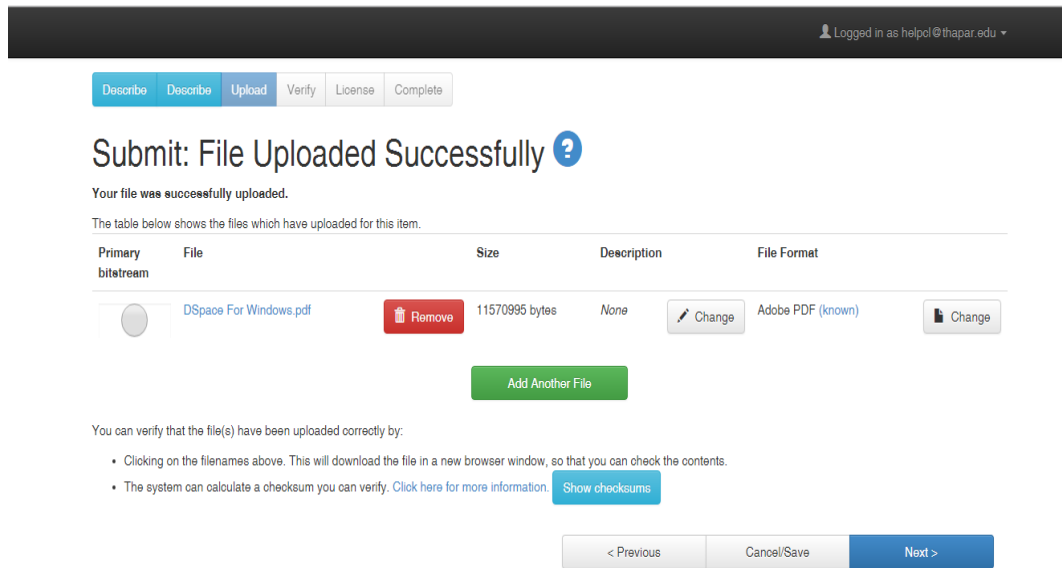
Logged in as helpcl@thapar.edu

Describe Describe Upload Verify License Complete

Submit: File Uploaded Successfully ?

Your file was successfully uploaded.

The table below shows the files which have uploaded for this item.

| Primary bitstream | File | | Size | Description | | File Format | |
|---|---|---|---|---|---|---|---|
| | DSpace For Windows.pdf | Remove | 11570995 bytes | None | Change | Adobe PDF (known) | Change |

Add Another File

You can verify that the file(s) have been uploaded correctly by:

• Clicking on the filenames above. This will download the file in a new browser window, so that you can check the contents.

• The system can calculate a checksum you can verify. Click here for more information. Show checksums

< Previous Cancel/Save Next >